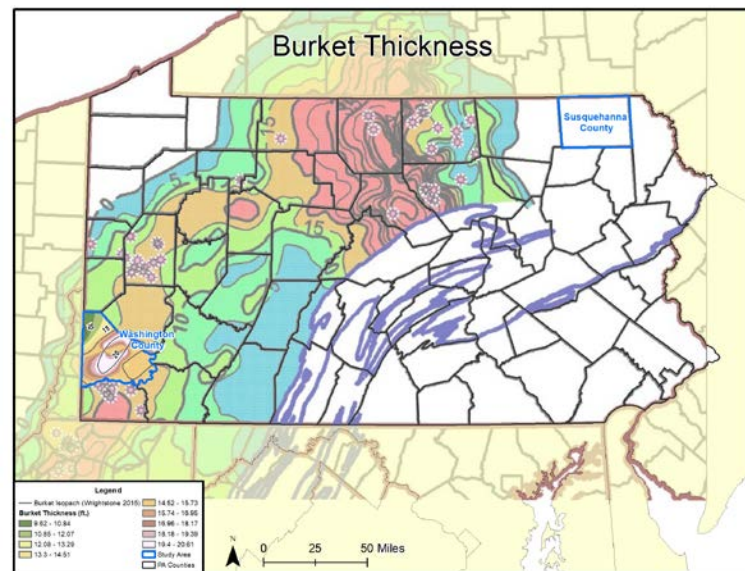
Burket Thickness

Susquehanna County

Washington County

15

5

10

15

15

5

Legend

Burket Isopach (Wrightstone 2015)

Burket Thickness (ft.)

9.62 - 10.84

10.85 - 12.07

12.08 - 13.29

13.3 - 14.51

14.52 - 15.73

15.74 - 16.95

16.96 - 18.17

18.18 - 19.39

19.4 - 20.61

Study Area

PA Counties

N

0 25 50 Miles